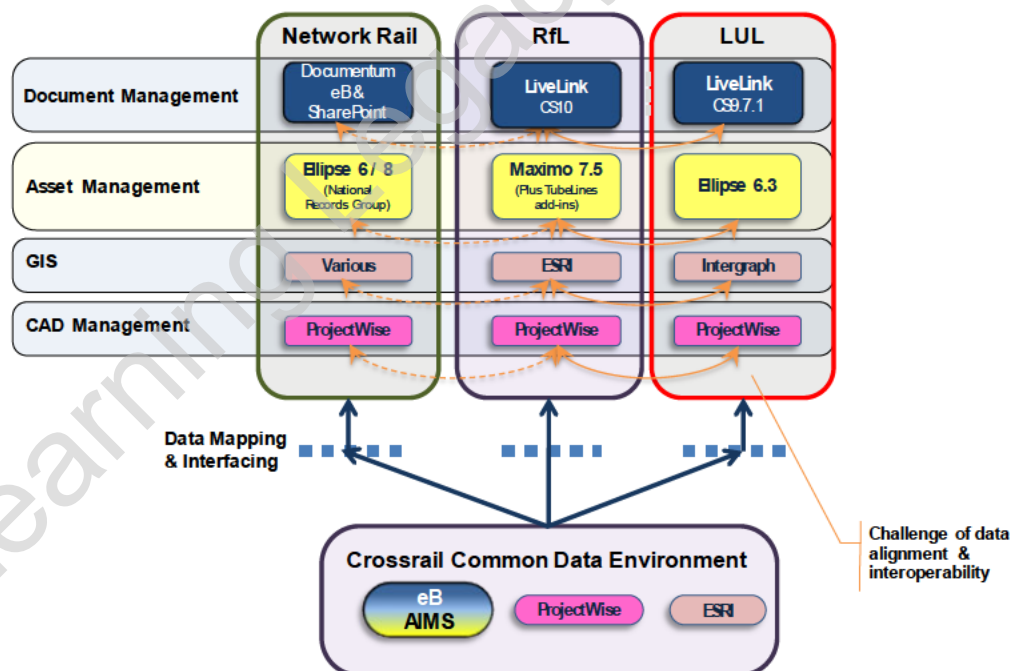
Network Rail

RfL

LUL

Document Management

Documentum eB& SharePoint

LiveLink CS10

LiveLink CS9.7.1

Asset Management

Ellipse 6 / 8 (National Records Group)

Maximo 7.5 (Plus TubeLines add-ins)

Ellipse 6.3

GIS

Various

ESRI

Intergraph

CAD Management

ProjectWise

ProjectWise

ProjectWise

Data Mapping & Interfacing

Challenge of data alignment & interoperability

Crossrail Common Data Environment

eB AIMS

ProjectWise

ESRI